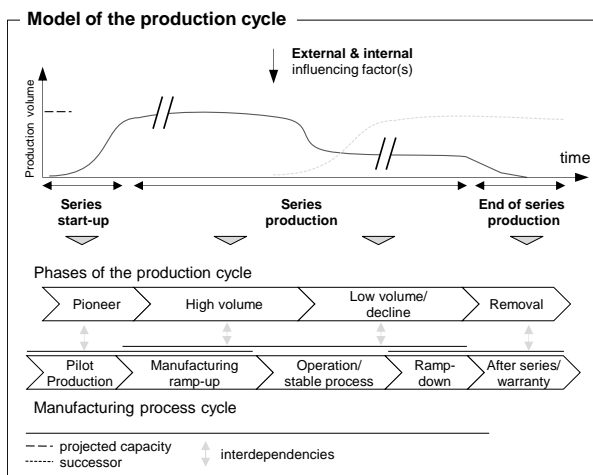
Model of the production cycle

External & internal
influencing factor(s)

Production volume

time

Series start-up

Series production

End of series production

Phases of the production cycle

Pioneer

High volume

Low volume/ decline

Removal

Pilot Production

Manufacturing ramp-up

Operation/ stable process

Ramp-down

After series/ warranty

Manufacturing process cycle

projected capacity
successor
interdependencies